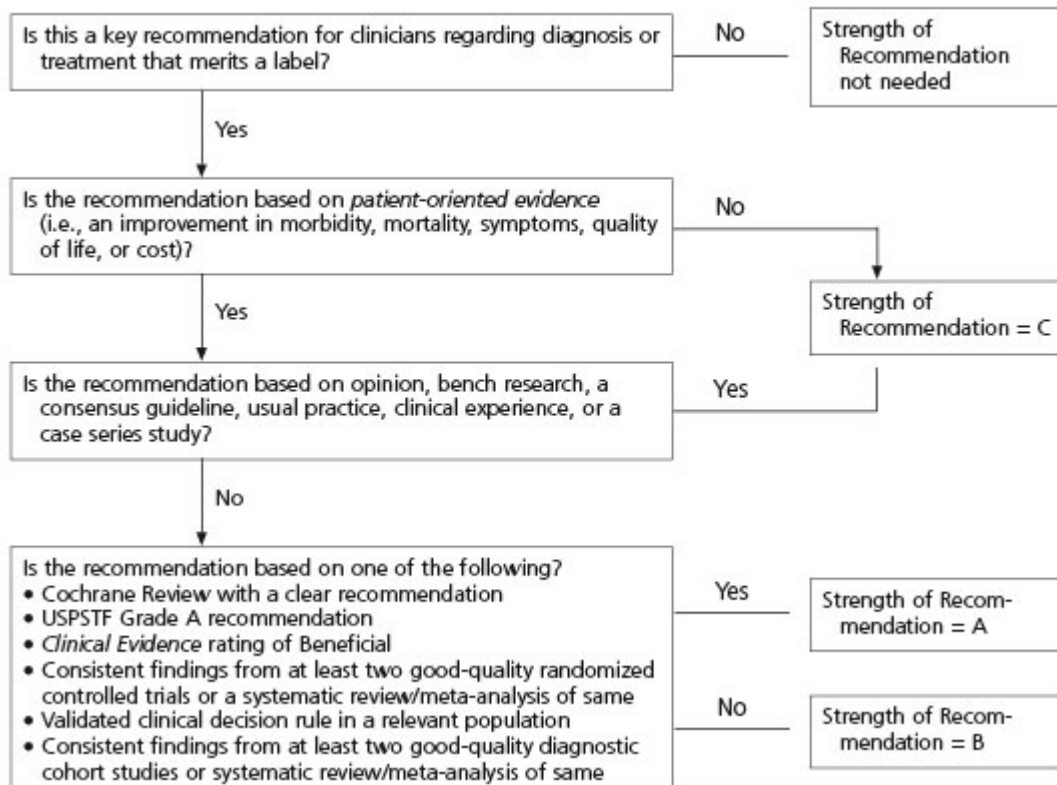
Is this a key recommendation for clinicians regarding diagnosis or treatment that merits a label?

No

Strength of Recommendation not needed

Yes

Is the recommendation based on patient-oriented evidence (i.e., an improvement in morbidity, mortality, symptoms, quality of life, or cost)?

No

Yes

Strength of Recommendation = C

Is the recommendation based on opinion, bench research, a consensus guideline, usual practice, clinical experience, or a case series study?

Yes

No

Is the recommendation based on one of the following?
• Cochrane Review with a clear recommendation
• USPSTF Grade A recommendation
• Clinical Evidence rating of Beneficial
• Consistent findings from at least two good-quality randomized controlled trials or a systematic review/meta-analysis of same
• Validated clinical decision rule in a relevant population
• Consistent findings from at least two good-quality diagnostic cohort studies or systematic review/meta-analysis of same

Yes

Strength of Recommendation = A

No

Strength of Recommendation = B